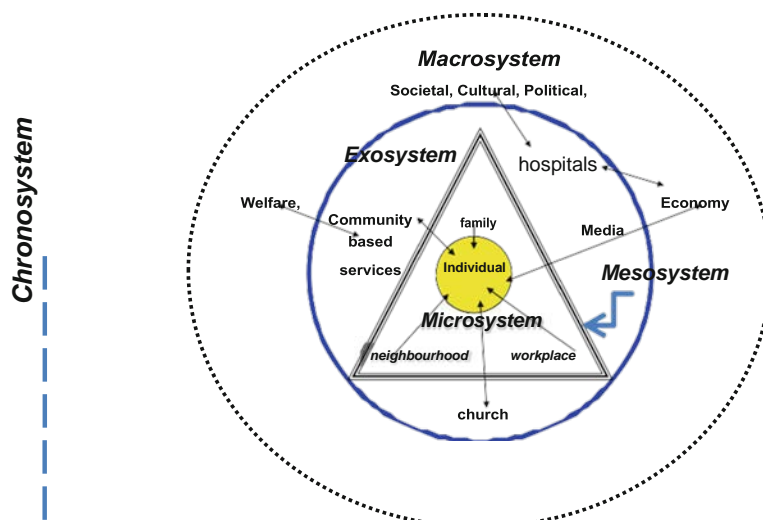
Chronosystem

Macrosystem

Societal, Cultural, Political,

Exosystem

hospitals

Welfare,

Economy

Community based services

family

Media

Individual

Mesosystem

Microsystem

neighbourhood

workplace

church